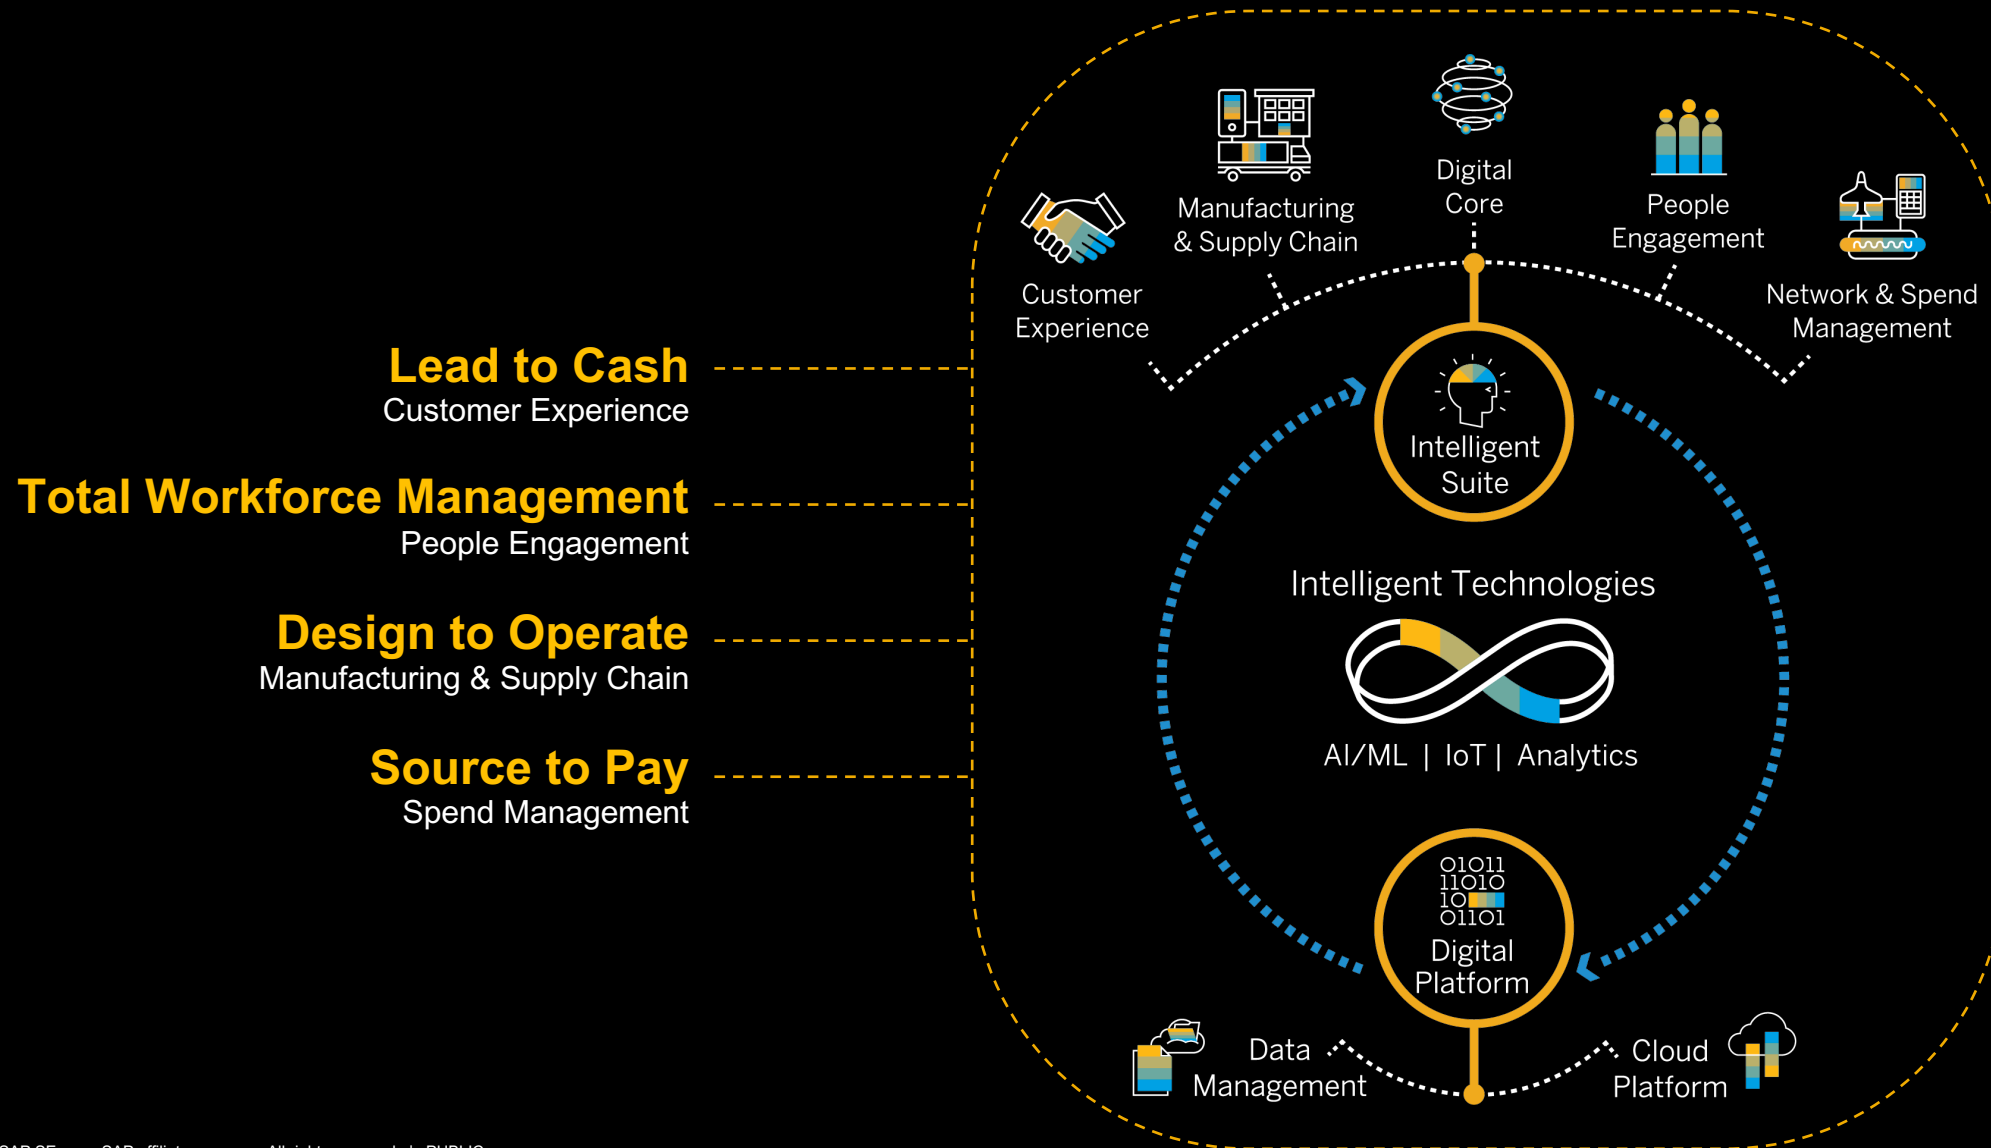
Lead to Cash
Customer Experience

Total Workforce Management
People Engagement

Design to Operate
Manufacturing & Supply Chain

Source to Pay
Spend Management

Customer Experience

Manufacturing & Supply Chain

Digital Core

People Engagement

Network & Spend Management

Intelligent Suite

Intelligent Technologies

AI/ML | IoT | Analytics

01011
11010
10
01101
Digital Platform

Data Management

Cloud Platform

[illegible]